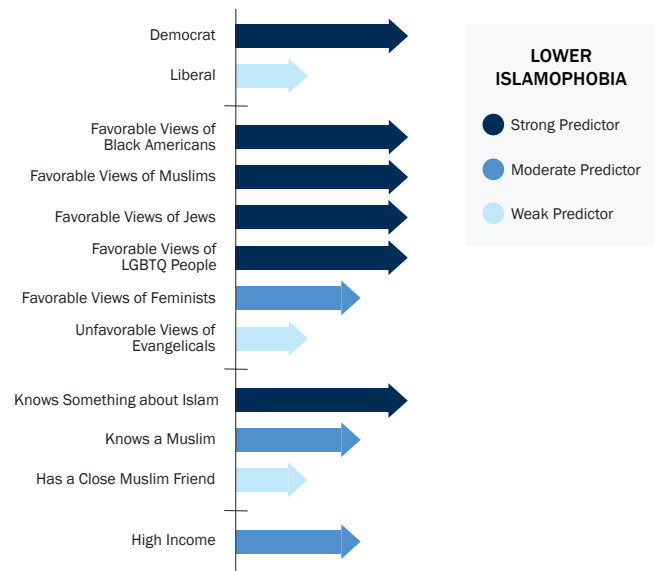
Democrat

Liberal

Favorable Views of Black Americans

Favorable Views of Muslims

Favorable Views of Jews

Favorable Views of LGBTQ People

Favorable Views of Feminists

Unfavorable Views of Evangelicals

Knows Something about Islam

Knows a Muslim

Has a Close Muslim Friend

High Income

LOWER ISLAMOPHOBIA

Strong Predictor

Moderate Predictor

Weak Predictor